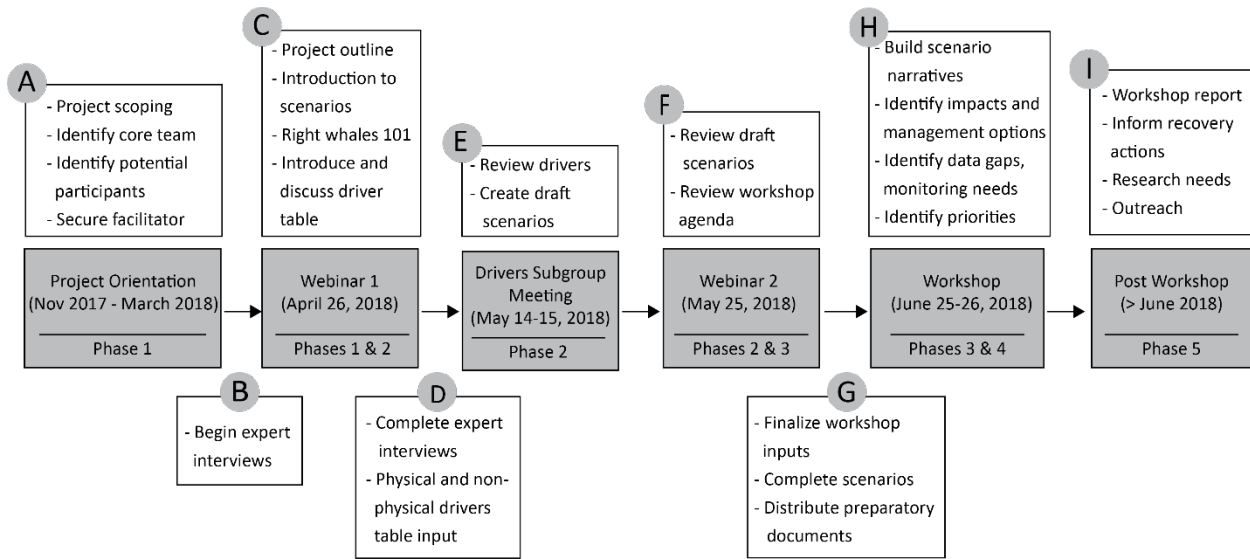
A
- Project scoping
- Identify core team
- Identify potential participants
- Secure facilitator

Project Orientation (Nov 2017 - March 2018)
Phase 1

B
- Begin expert interviews

C
- Project outline
- Introduction to scenarios
- Right whales 101
- Introduce and discuss driver table

Webinar 1 (April 26, 2018)
Phases 1 & 2

D
- Complete expert interviews
- Physical and non-physical drivers table input

E
- Review drivers
- Create draft scenarios

Drivers Subgroup Meeting (May 14-15, 2018)
Phase 2

F
- Review draft scenarios
- Review workshop agenda

Webinar 2 (May 25, 2018)
Phases 2 & 3

G
- Finalize workshop inputs
- Complete scenarios
- Distribute preparatory documents

H
- Build scenario narratives
- Identify impacts and management options
- Identify data gaps, monitoring needs
- Identify priorities

Workshop (June 25-26, 2018)
Phases 3 & 4

I
- Workshop report
- Inform recovery actions
- Research needs
- Outreach

Post Workshop (> June 2018)
Phase 5